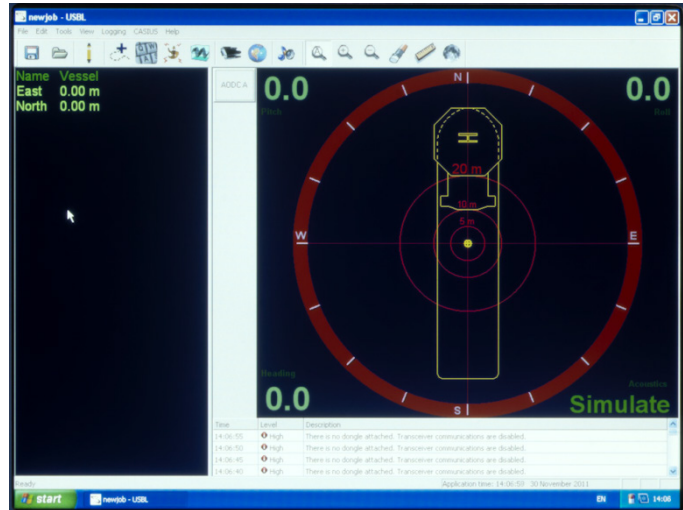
newjob - USBL

File Edit Tools View Logging CASIUS Help

Name Vessel
East 0.00 m
North 0.00 m

ADDCA

0.0
Pitch

0.0
Roll

N
W
E
S

20 m
10 m
5 m

Heading
0.0

Acoustics
Simulate

| Time | Level | Description |
|---|---|---|
| 14:06:55 | High | There is no dongle attached. Transceiver communications are disabled. |
| 14:06:50 | High | There is no dongle attached. Transceiver communications are disabled. |
| 14:06:45 | High | There is no dongle attached. Transceiver communications are disabled. |
| 14:06:40 | High | There is no dongle attached. Transceiver communications are disabled. |

Ready
Application time: 14:06:59 30 November 2011

start
newjob - USBL
EN
14:08